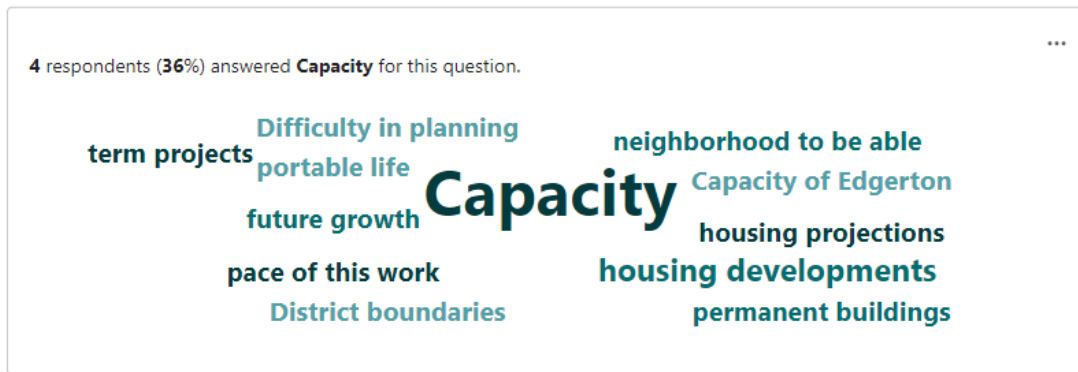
...

**4** respondents (**36**%) answered **Capacity** for this question.

Difficulty in planning
term projects
portable life
neighborhood to be able
Capacity
Capacity of Edgerton
future growth
housing projections
pace of this work
housing developments
District boundaries
permanent buildings